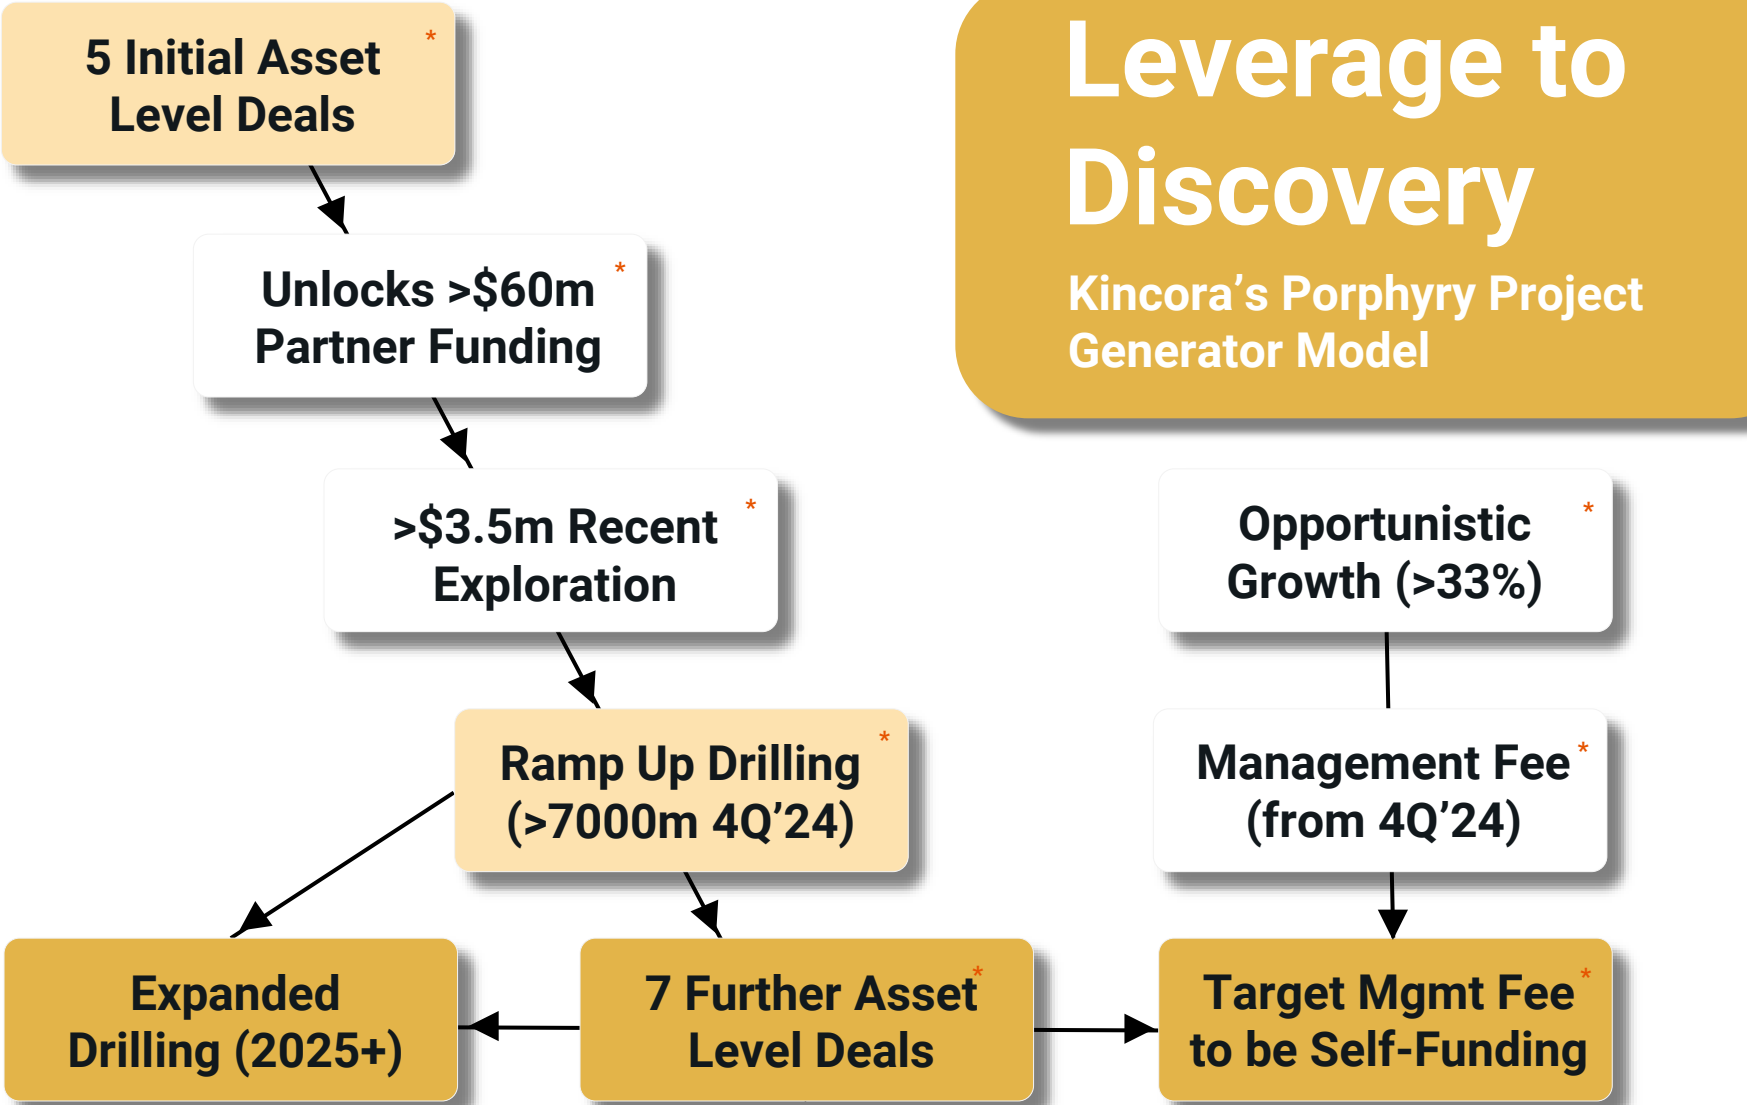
Leverage to Discovery

Kincora's Porphyry Project Generator Model

5 Initial Asset Level Deals *

Unlocks >$60m Partner Funding *

>$3.5m Recent Exploration *

Ramp Up Drilling (>7000m 4Q'24) *

Expanded Drilling (2025+)

7 Further Asset Level Deals *

Opportunistic Growth (>33%) *

Management Fee (from 4Q'24) *

Target Mgmt Fee to be Self-Funding *